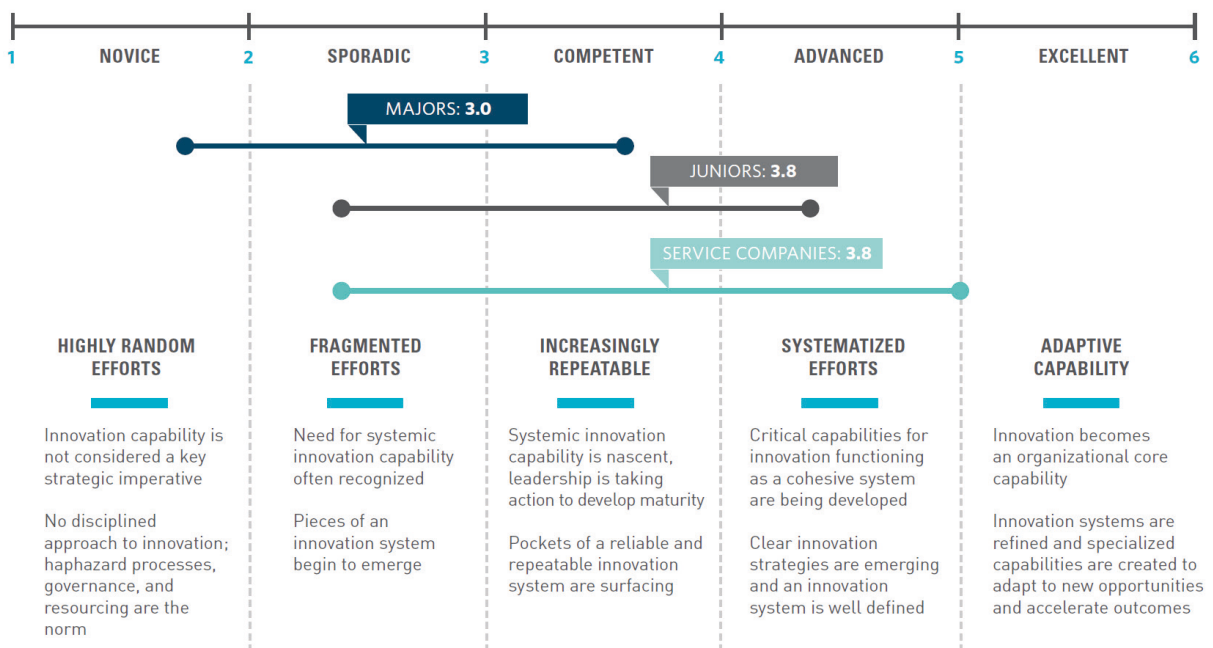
1 NOVICE 2 SPORADIC 3 COMPETENT 4 ADVANCED 5 EXCELLENT 6

MAJORS: 3.0

JUNIORS: 3.8

SERVICE COMPANIES: 3.8

HIGHLY RANDOM EFFORTS

Innovation capability is not considered a key strategic imperative

No disciplined approach to innovation; haphazard processes, governance, and resourcing are the norm

FRAGMENTED EFFORTS

Need for systemic innovation capability often recognized

Pieces of an innovation system begin to emerge

INCREASINGLY REPEATABLE

Systemic innovation capability is nascent, leadership is taking action to develop maturity

Pockets of a reliable and repeatable innovation system are surfacing

SYSTEMATIZED EFFORTS

Critical capabilities for innovation functioning as a cohesive system are being developed

Clear innovation strategies are emerging and an innovation system is well defined

ADAPTIVE CAPABILITY

Innovation becomes an organizational core capability

Innovation systems are refined and specialized capabilities are created to adapt to new opportunities and accelerate outcomes